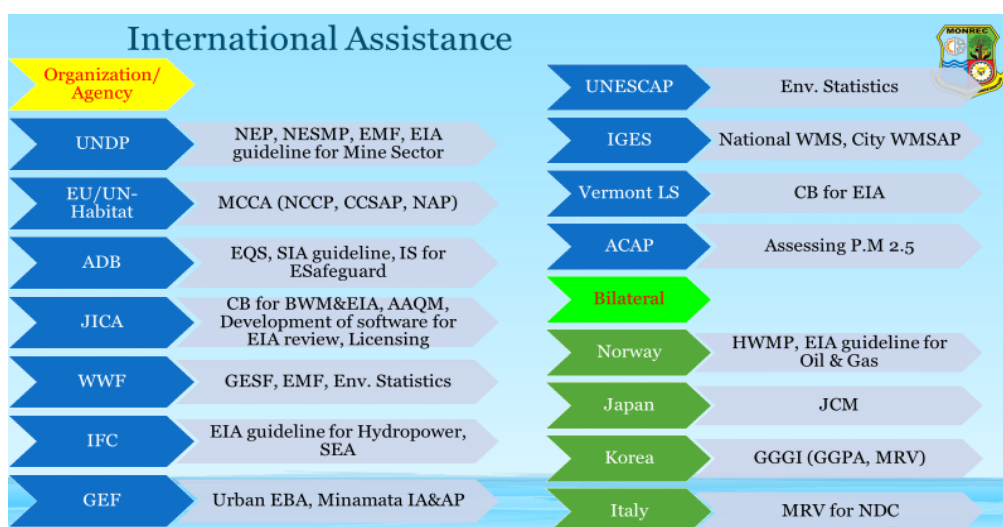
International Assistance

MONREC

Organization/ Agency

UNDP
NEP, NESMP, EMF, EIA guideline for Mine Sector

EU/UN-Habitat
MCCA (NCCP, CCSAP, NAP)

ADB
EQS, SIA guideline, IS for ESafeguard

JICA
CB for BWM&EIA, AAQM, Development of software for EIA review, Licensing

WWF
GESF, EMF, Env. Statistics

IFC
EIA guideline for Hydropower, SEA

GEF
Urban EBA, Minamata IA&AP

UNESCAP
Env. Statistics

IGES
National WMS, City WMSAP

Vermont LS
CB for EIA

ACAP
Assessing P.M 2.5

Bilateral

Norway
HWMP, EIA guideline for Oil & Gas

Japan
JCM

Korea
GGGI (GGPA, MRV)

Italy
MRV for NDC